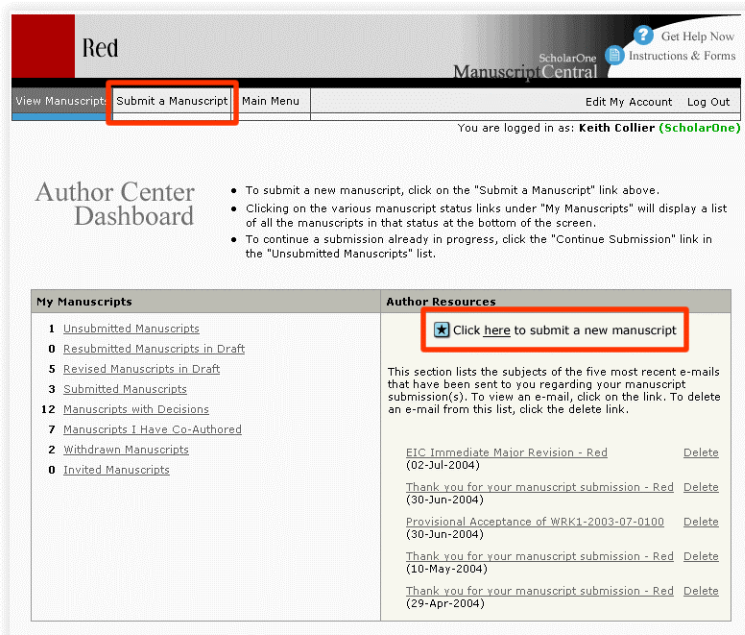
Red

ScholarOne Manuscript Central

Get Help Now
Instructions & Forms

View Manuscripts | Submit a Manuscript | Main Menu | Edit My Account | Log Out

You are logged in as: Keith Collier (ScholarOne)

Author Center Dashboard

- To submit a new manuscript, click on the "Submit a Manuscript" link above.
- Clicking on the various manuscript status links under "My Manuscripts" will display a list of all the manuscripts in that status at the bottom of the screen.
- To continue a submission already in progress, click the "Continue Submission" link in the "Unsubmitted Manuscripts" list.

My Manuscripts

1 Unsubmitted Manuscripts
0 Resubmitted Manuscripts in Draft
5 Revised Manuscripts in Draft
3 Submitted Manuscripts
12 Manuscripts with Decisions
7 Manuscripts I Have Co-Authored
2 Withdrawn Manuscripts
0 Invited Manuscripts

Author Resources

Click here to submit a new manuscript

This section lists the subjects of the five most recent e-mails that have been sent to you regarding your manuscript submission(s). To view an e-mail, click on the link. To delete an e-mail from this list, click the delete link.

EIC Immediate Major Revision - Red (02-Jul-2004) Delete
Thank you for your manuscript submission - Red (30-Jun-2004) Delete
Provisional Acceptance of WRK1-2003-07-0100 (30-Jun-2004) Delete
Thank you for your manuscript submission - Red (10-May-2004) Delete
Thank you for your manuscript submission - Red (29-Apr-2004) Delete